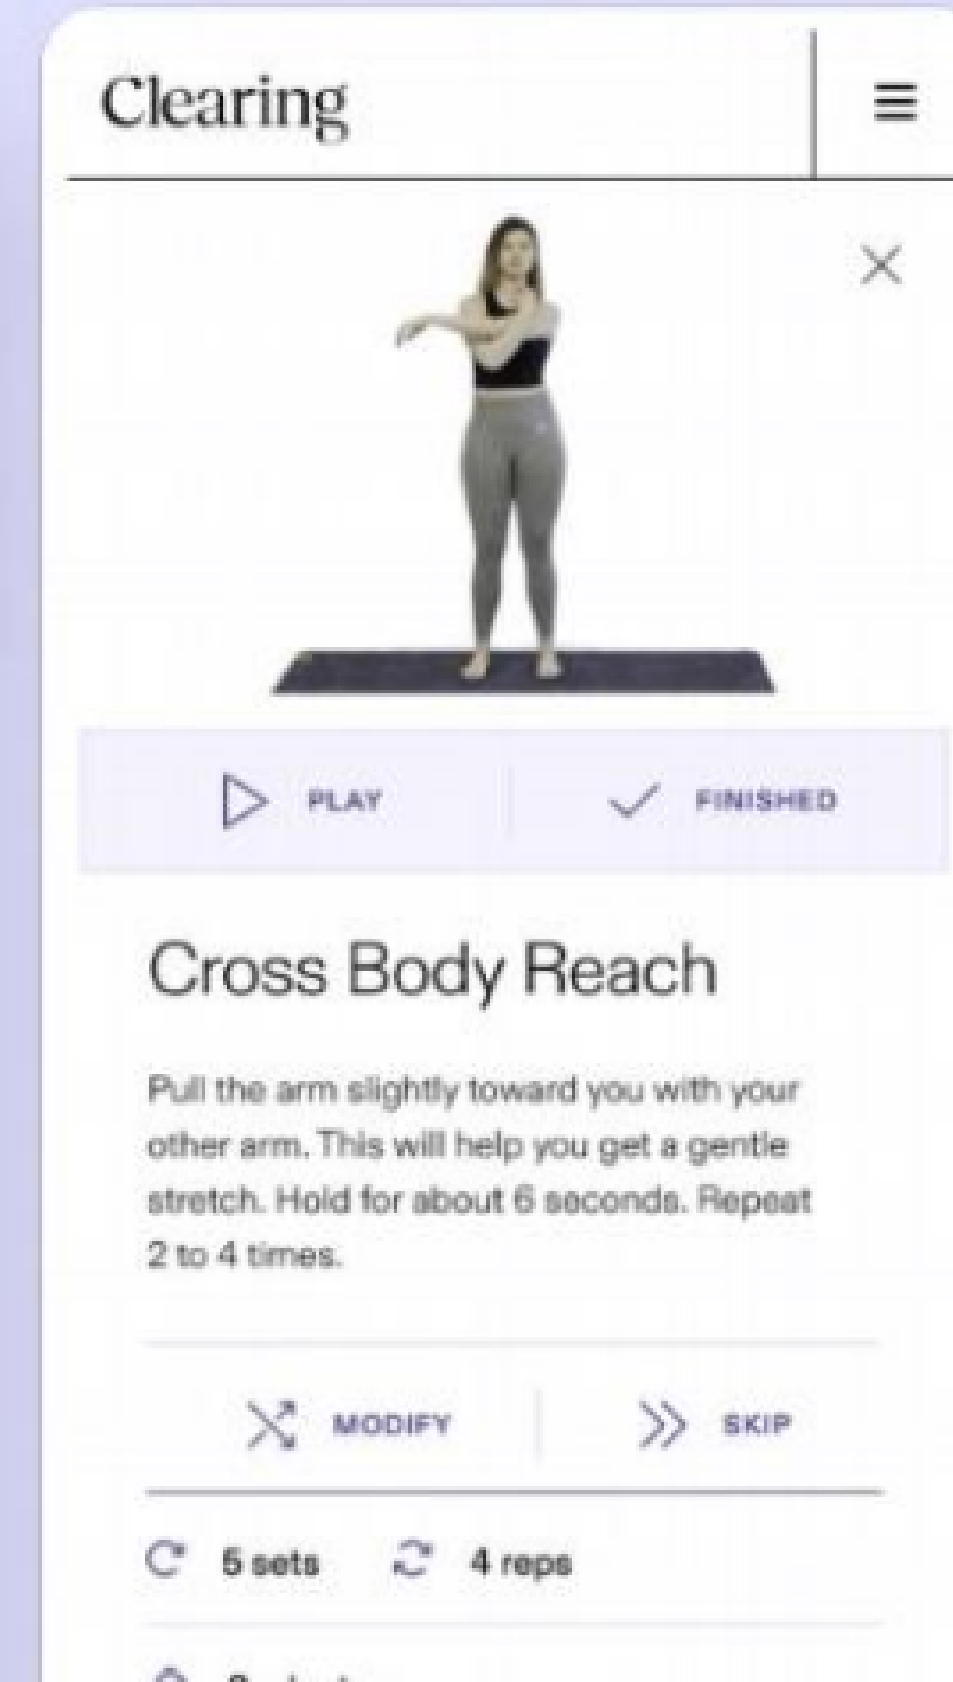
Clearing

PLAY

FINISHED

Cross Body Reach

Pull the arm slightly toward you with your other arm. This will help you get a gentle stretch. Hold for about 6 seconds. Repeat 2 to 4 times.

MODIFY

SKIP

5 sets

4 reps

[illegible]